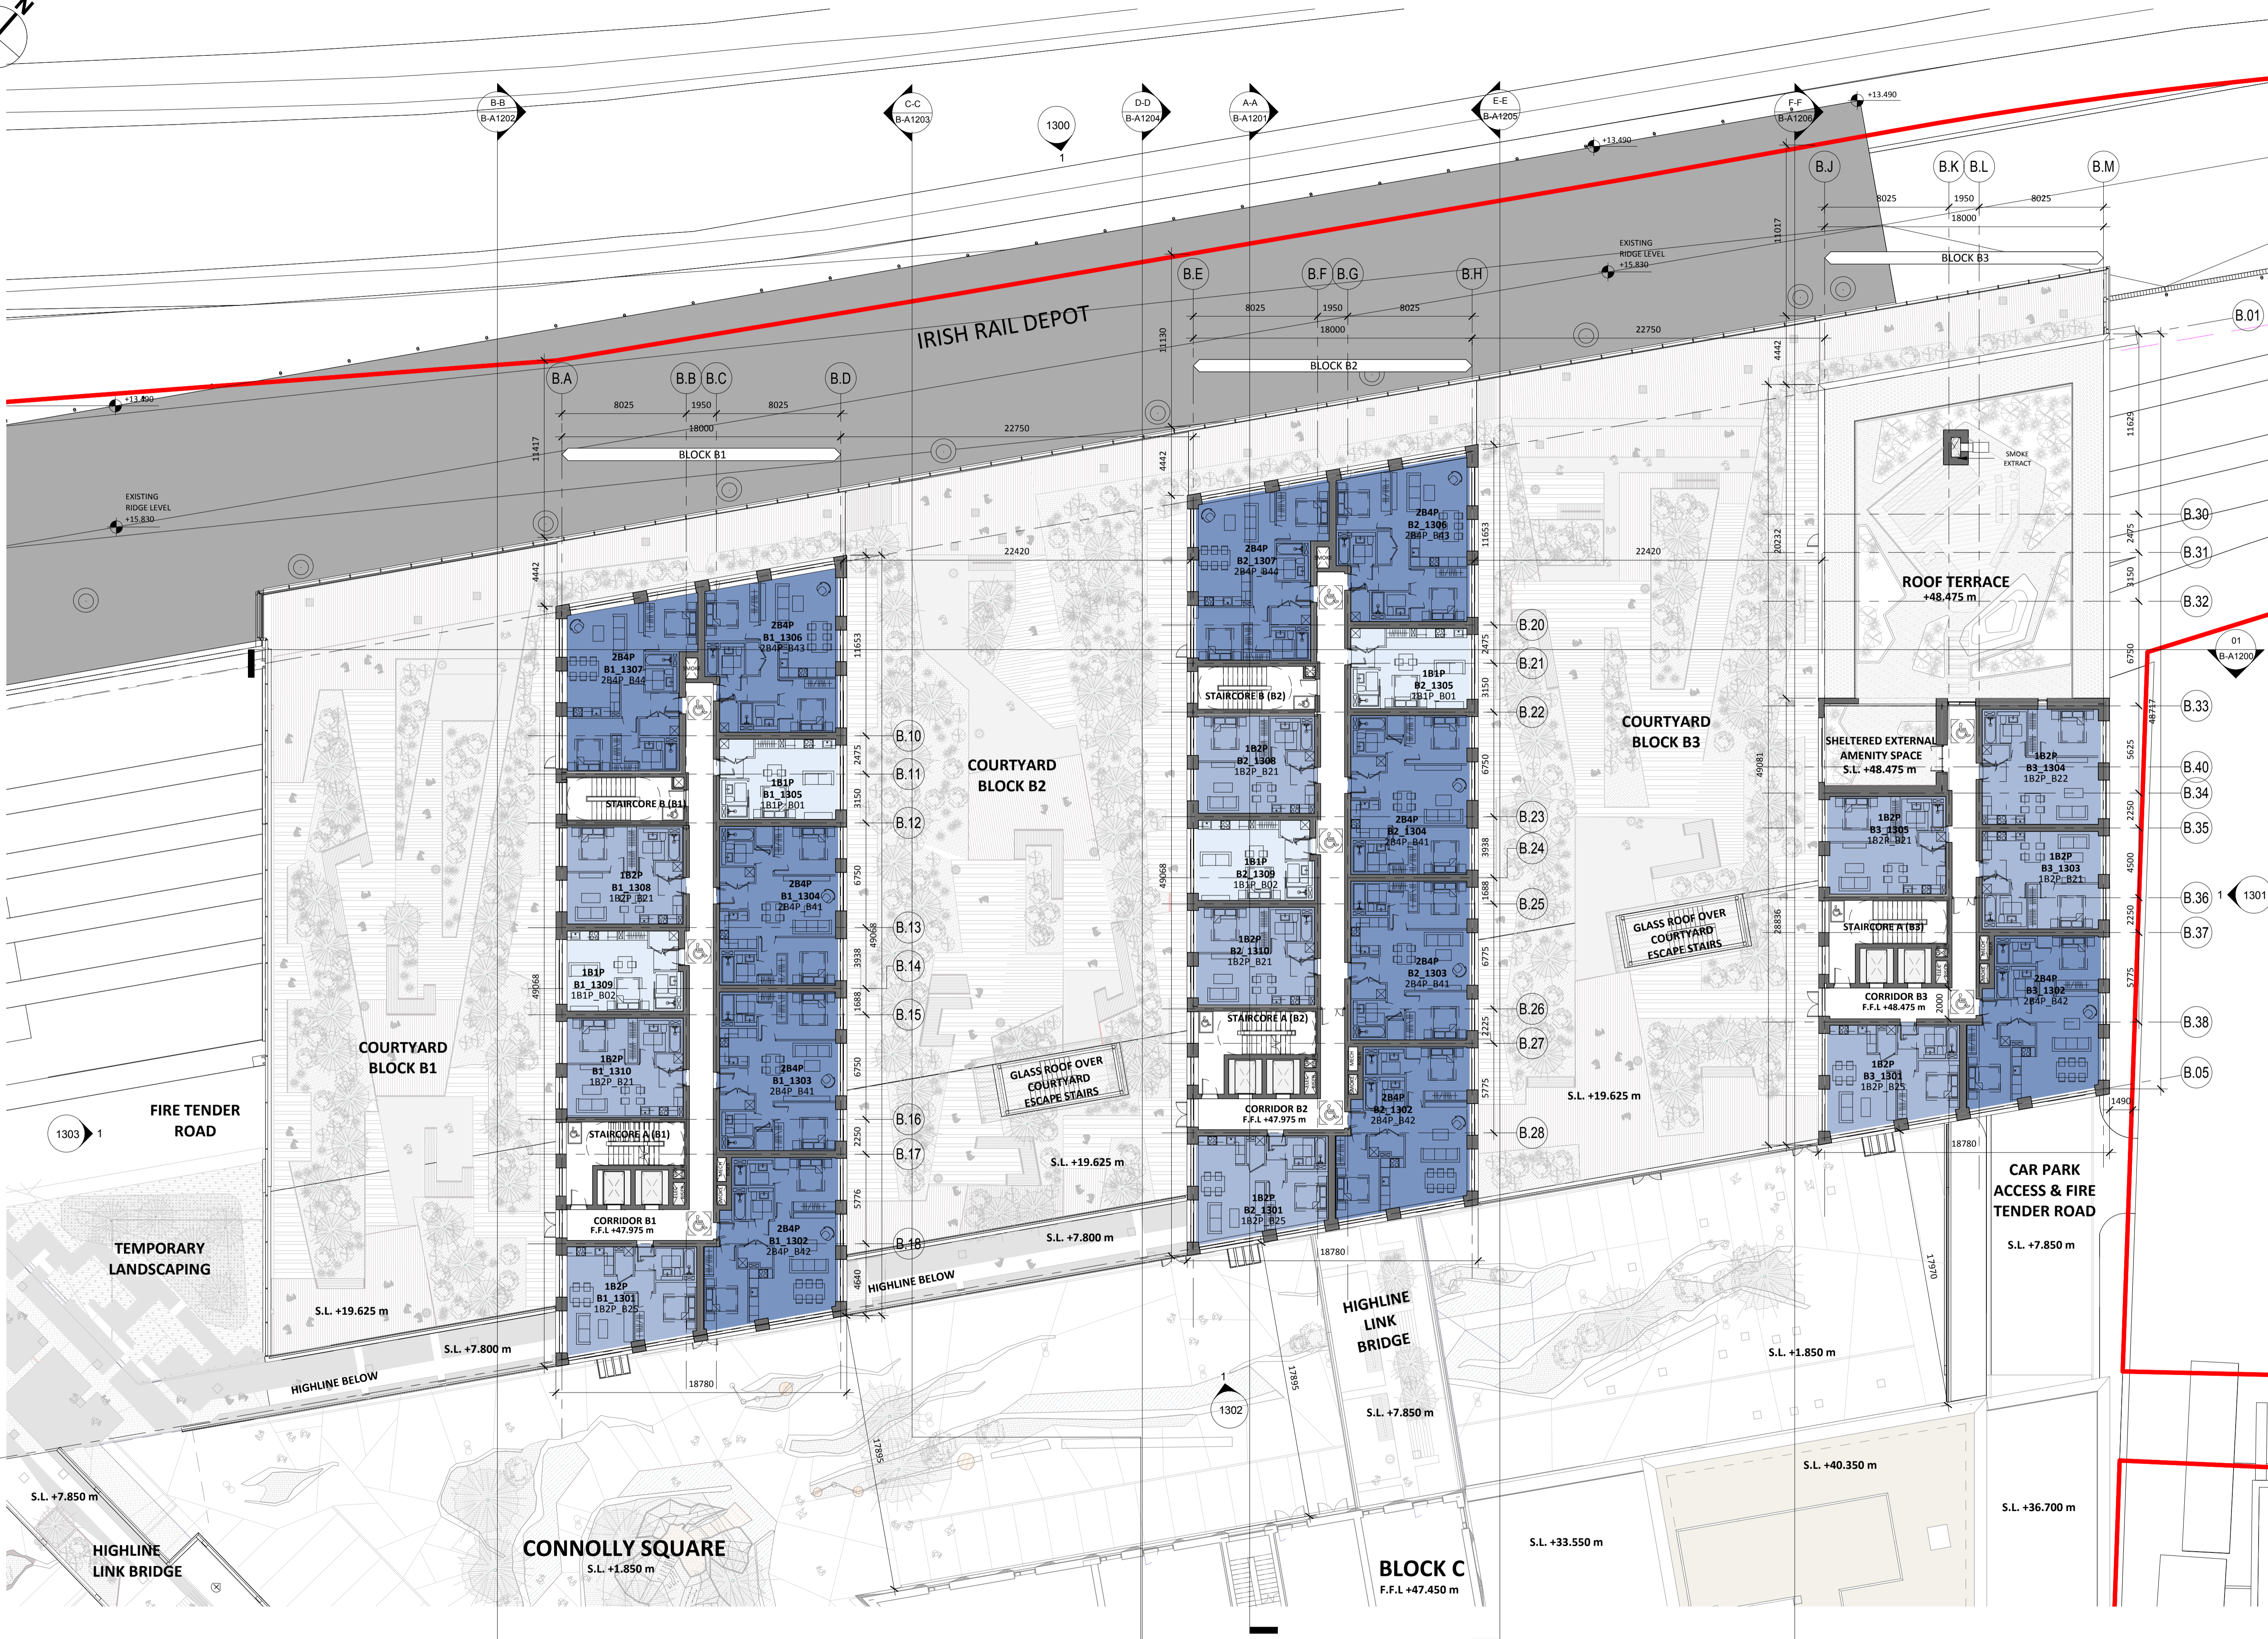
B-B
B-A1202
C-C
B-A1203
1300
1
D-D
B-A1204
A-A
B-A1201
E-E
B-A1205
F-F
B-A1206
+13.490
+13.490
B.J
B.K B.L
B.M
8025 1950 8025
18000
11017
EXISTING RIDGE LEVEL +15.830
BLOCK B3
B.E
B.F B.G
B.H
8025 1950 8025
18000
11130
22750
4442
B.01
IRISH RAIL DEPOT
BLOCK B2
+13.490
B.A
B.B B.C
B.D
8025 1950 8025
18000
22750
11417
BLOCK B1
4442
11629
SMOKE EXTRACT
EXISTING RIDGE LEVEL +15.830
22420
22420
11653
20232
ROOF TERRACE
+48.475 m
B.30
B.31
B.32
2475
3150
6750
01
B-A1200
2B4P
B1_1307
2B4P_B44
2B4P
B1_1306
2B4P_B43
11653
2B4P
B2_1307
2B4P_B44
2B4P
B2_1306
2B4P_B43
B.20
B.21
B.22
2475
3150
1B1P
B2_1305
1B1P_B01
STAIRCORE B (B2)
COURTYARD BLOCK B3
SHELTERED EXTERNAL AMENITY SPACE
S.L. +48.475 m
48717
B.33
5625
B.40
B.34
B.35
2250
4500
B.36
1
1301
2250
B.37
5775
B.38
B.05
B.10
B.11
B.12
2475
3150
6750
1B1P
B1_1305
1B1P_B01
STAIRCORE B (B1)
COURTYARD BLOCK B2
1B2P
B2_1308
1B2P_B21
2B4P
B2_1304
2B4P_B41
B.23
B.24
6750
3938
1B1P
B2_1309
1B1P_B02
49081
1B2P
B3_1304
1B2P_B22
1B2P
B3_1305
1B2P_B21
1B2P
B3_1303
1B2P_B21
STAIRCORE A (B3)
2B4P
B3_1302
2B4P_B42
CORRIDOR B3
F.F.L +48.475 m
2000
1B2P
B3_1301
1B2P_B25
1B2P
B1_1308
1B2P_B21
2B4P
B1_1304
2B4P_B41
B.13
B.14
B.15
3938
1688
49068
49068
1B1P
B1_1309
1B1P_B02
49068
1688
B.25
6775
2B4P
B2_1303
2B4P_B41
1B2P
B2_1310
1B2P_B21
28836
GLASS ROOF OVER COURTYARD ESCAPE STAIRS
B.26
B.27
2225
STAIRCORE A (B2)
CORRIDOR B2
F.F.L +47.975 m
2B4P
B2_1302
2B4P_B42
5775
B.28
S.L. +19.625 m
1490
18780
COURTYARD BLOCK B1
1B2P
B1_1310
1B2P_B21
2B4P
B1_1303
2B4P_B41
6750
GLASS ROOF OVER COURTYARD ESCAPE STAIRS
FIRE TENDER ROAD
1303
1
STAIRCORE A (B1)
B.16
B.17
2250
S.L. +19.625 m
1B2P
B2_1301
1B2P_B25
18780
CAR PARK ACCESS & FIRE TENDER ROAD
S.L. +7.850 m
CORRIDOR B1
F.F.L +47.975 m
2B4P
B1_1302
2B4P_B42
5776
B.18
4640
S.L. +7.800 m
HIGHLINE BELOW
TEMPORARY LANDSCAPING
1B2P
B1_1301
1B2P_B25
S.L. +19.625 m
HIGHLINE LINK BRIDGE
17970
S.L. +7.800 m
HIGHLINE BELOW
18780
1
1302
17895
S.L. +7.850 m
S.L. +1.850 m
17895
S.L. +40.350 m
S.L. +7.850 m
S.L. +36.700 m
HIGHLINE LINK BRIDGE
CONNOLLY SQUARE
S.L. +1.850 m
BLOCK C
F.F.L +47.450 m
S.L. +33.550 m